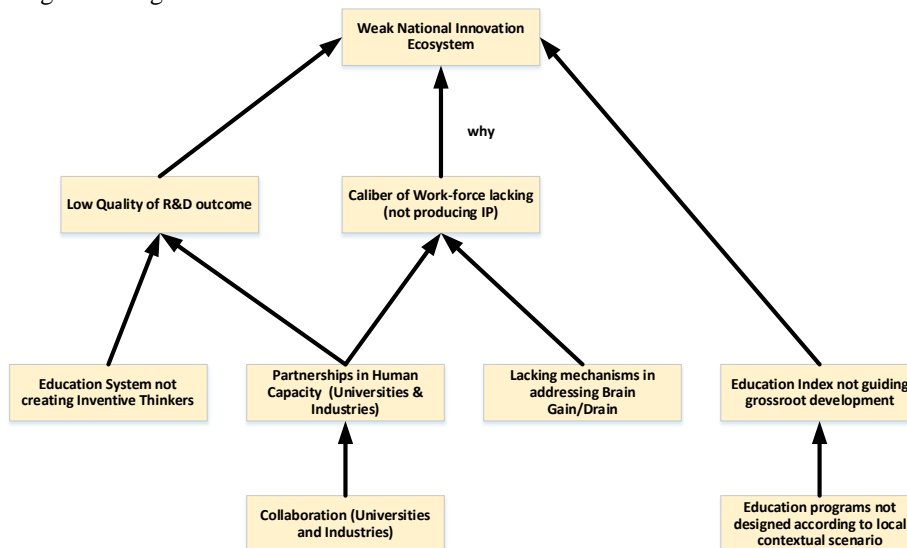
Weak National Innovation Ecosystem

why

Low Quality of R&D outcome

Caliber of Work-force lacking (not producing IP)

Education System not creating Inventive Thinkers

Partnerships in Human Capacity (Universities & Industries)

Lacking mechanisms in addressing Brain Gain/Drain

Education Index not guiding grossroot development

Collaboration (Universities and Industries)

Education programs not designed according to local contextual scenario